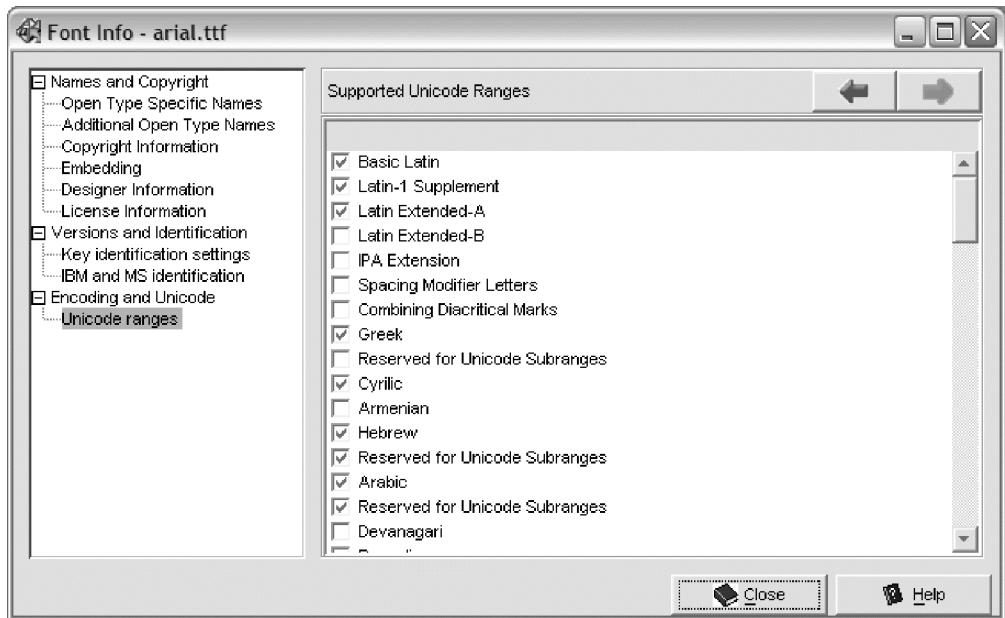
Font Info - arial.ttf

Names and Copyright
Open Type Specific Names
Additional Open Type Names
Copyright Information
Embedding
Designer Information
License Information
Versions and Identification
Key identification settings
IBM and MS identification
Encoding and Unicode
Unicode ranges

Supported Unicode Ranges

Basic Latin
Latin-1 Supplement
Latin Extended-A
Latin Extended-B
IPA Extension
Spacing Modifier Letters
Combining Diacritical Marks
Greek
Reserved for Unicode Subranges
Cyrilic
Armenian
Hebrew
Reserved for Unicode Subranges
Arabic
Reserved for Unicode Subranges
Devanagari
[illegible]

Close
Help